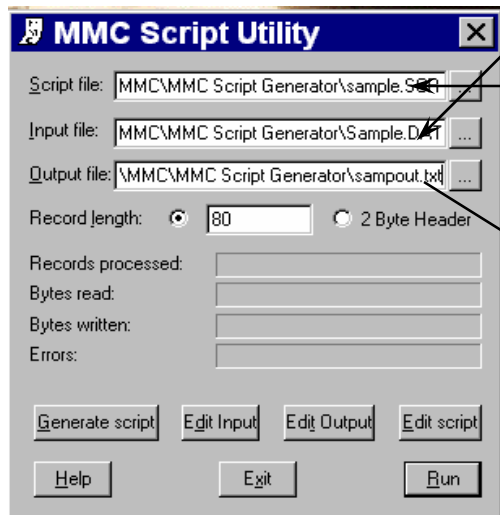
MMC Script Utility

Script file: MMC\MMC Script Generator\sample.SCR ...

Input file: MMC\MMC Script Generator\Sample.DAT ...

Output file: \MMC\MMC Script Generator\sampout.txt ...

Record length: 80 2 Byte Header

Records processed:

Bytes read:

Bytes written:

Errors:

Generate script Edit Input Edit Output Edit script

Help Exit Run